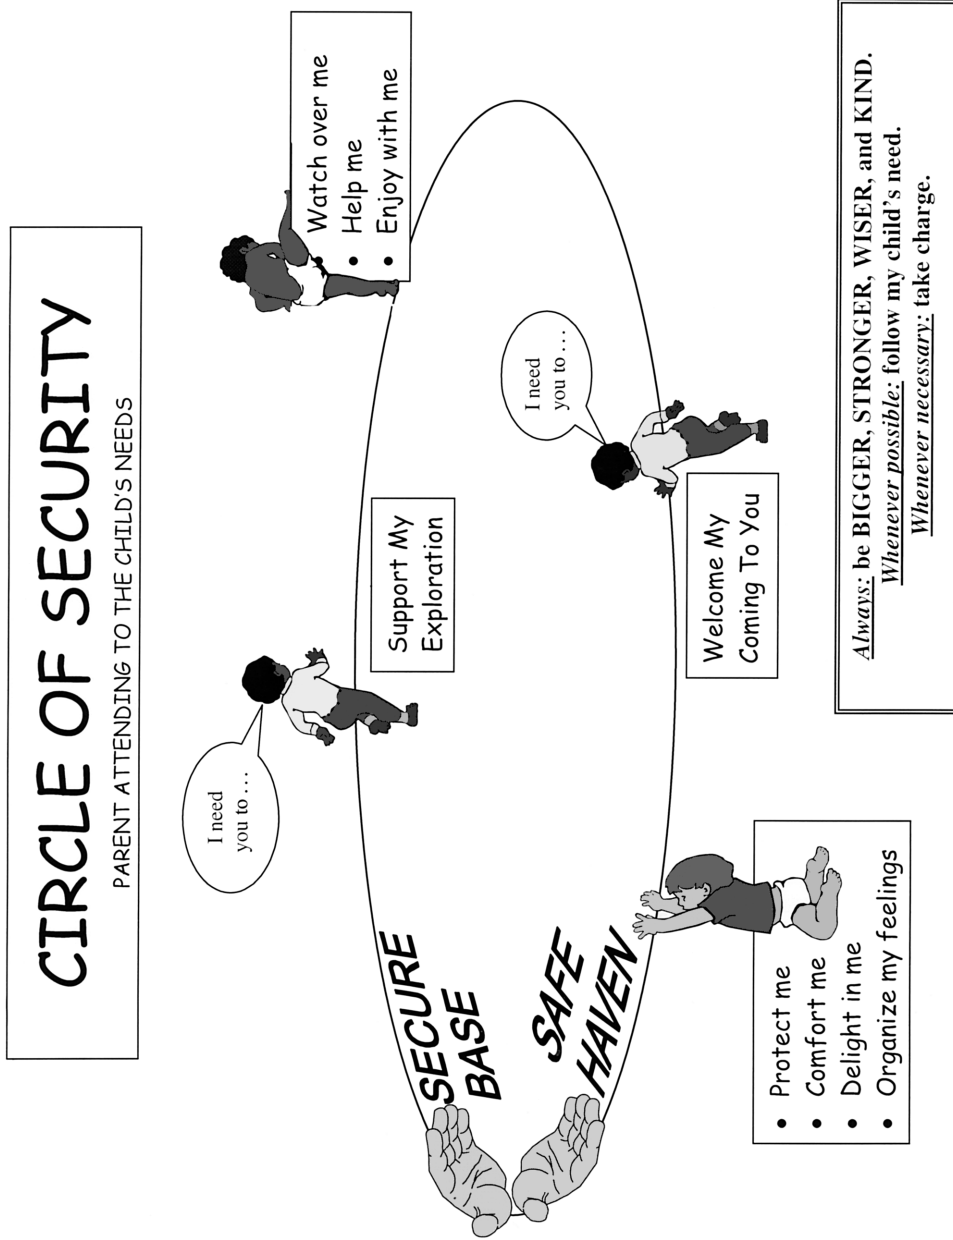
CIRCLE OF SECURITY

PARENT ATTENDING TO THE CHILD'S NEEDS

I need you to . . .

Support My Exploration

SECURE BASE

SAFE HAVEN

- Watch over me
- Help me
- Enjoy with me

I need you to . . .

Welcome My Coming To You

- Protect me
- Comfort me
- Delight in me
- Organize my feelings

*Always:* be BIGGER, STRONGER, WISER, and KIND.
*Whenever possible:* follow my child's need.
*Whenever necessary:* take charge.